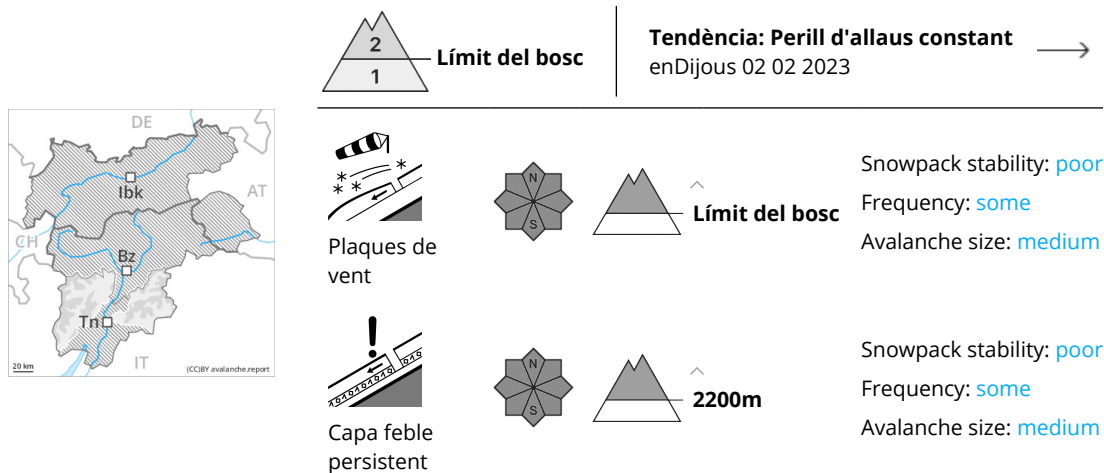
2
1
Límit del bosc

Tendència: Perill d'allaus constant
enDijous 02 02 2023

DE
AT
CH
Ibk
Bz
Tn
IT
20 km
(CC)BY avalanche.report

Plaques de vent

N
S

Límit del bosc

Snowpack stability: poor
Frequency: some
Avalanche size: medium

Capa feble persistent

N
S

2200m

Snowpack stability: poor
Frequency: some
Avalanche size: medium